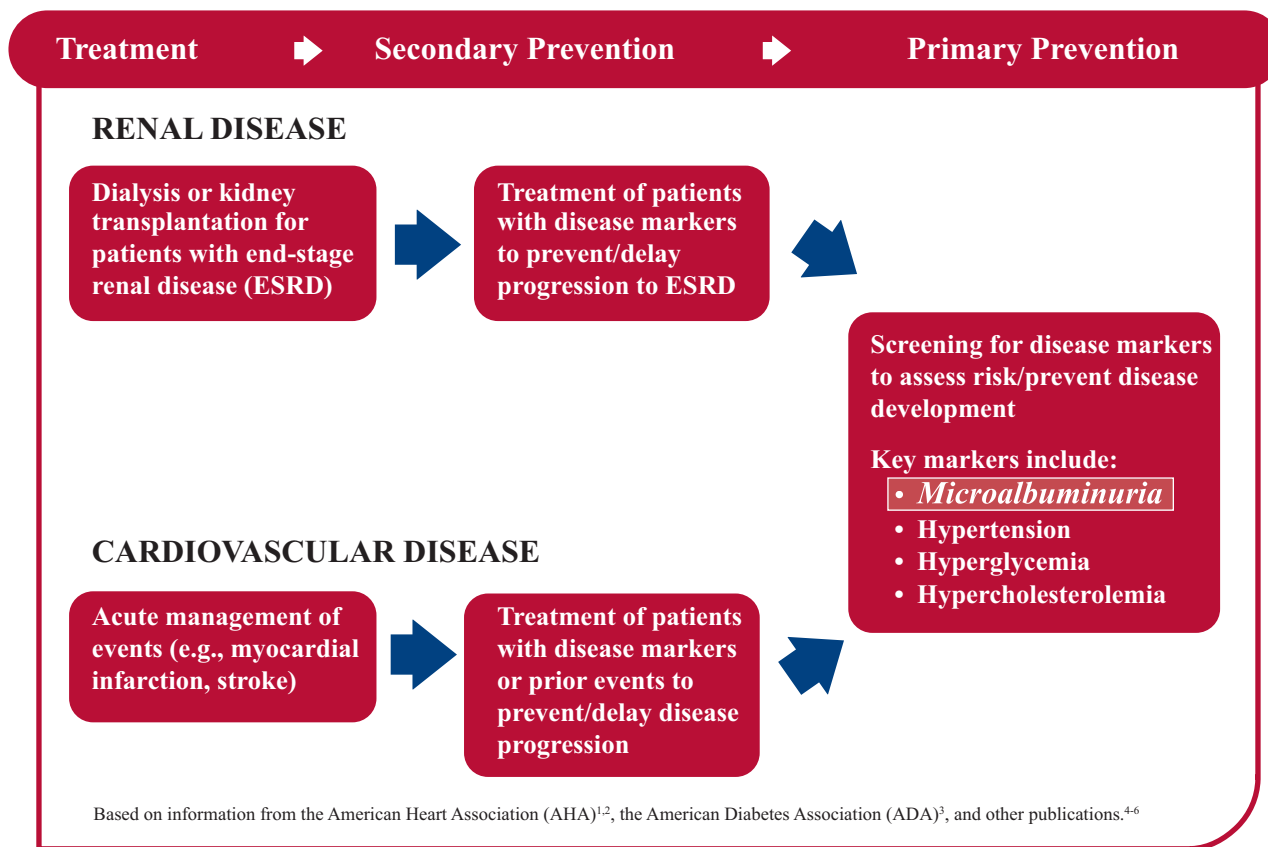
Treatment Secondary Prevention Primary Prevention

RENAL DISEASE

Dialysis or kidney transplantation for patients with end-stage renal disease (ESRD)

Treatment of patients with disease markers to prevent/delay progression to ESRD

Screening for disease markers to assess risk/prevent disease development

Key markers include:
• *Microalbuminuria*
• Hypertension
• Hyperglycemia
• Hypercholesterolemia

CARDIOVASCULAR DISEASE

Acute management of events (e.g., myocardial infarction, stroke)

Treatment of patients with disease markers or prior events to prevent/delay disease progression

Based on information from the American Heart Association (AHA)$^{1,2}$, the American Diabetes Association (ADA)$^{3}$, and other publications.$^{4\text{-}6}$